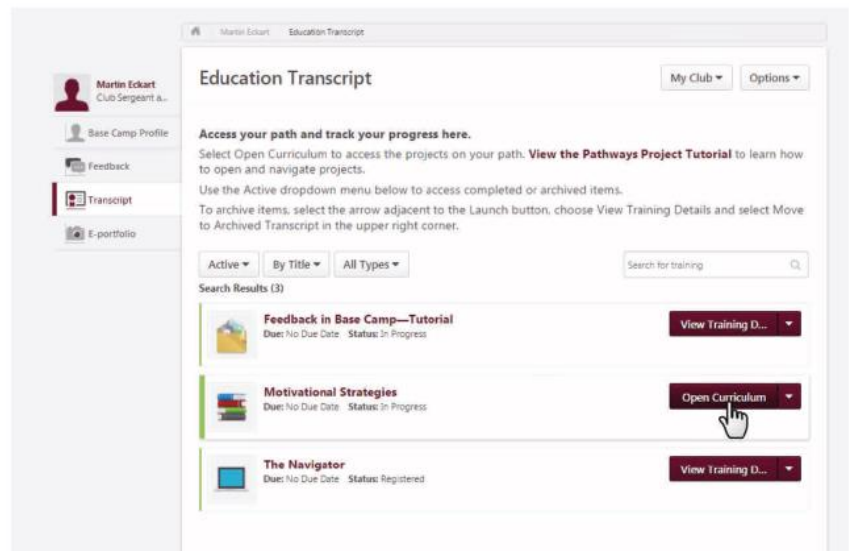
Martin Eckart Education Transcript

Martin Eckart
Club Sergeant a...

Base Camp Profile
Feedback
Transcript
E-portfolio

Education Transcript

My Club ▾
Options ▾

Access your path and track your progress here.

Select Open Curriculum to access the projects on your path. View the Pathways Project Tutorial to learn how to open and navigate projects.

Use the Active dropdown menu below to access completed or archived items.

To archive items, select the arrow adjacent to the Launch button, choose View Training Details and select Move to Archived Transcript in the upper right corner.

Active ▾
By Title ▾
All Types ▾
Search for training

Search Results (3)

Feedback in Base Camp—Tutorial
Due: No Due Date Status: In Progress
View Training D...

Motivational Strategies
Due: No Due Date Status: In Progress
Open Curriculum

The Navigator
Due: No Due Date Status: Registered
View Training D...